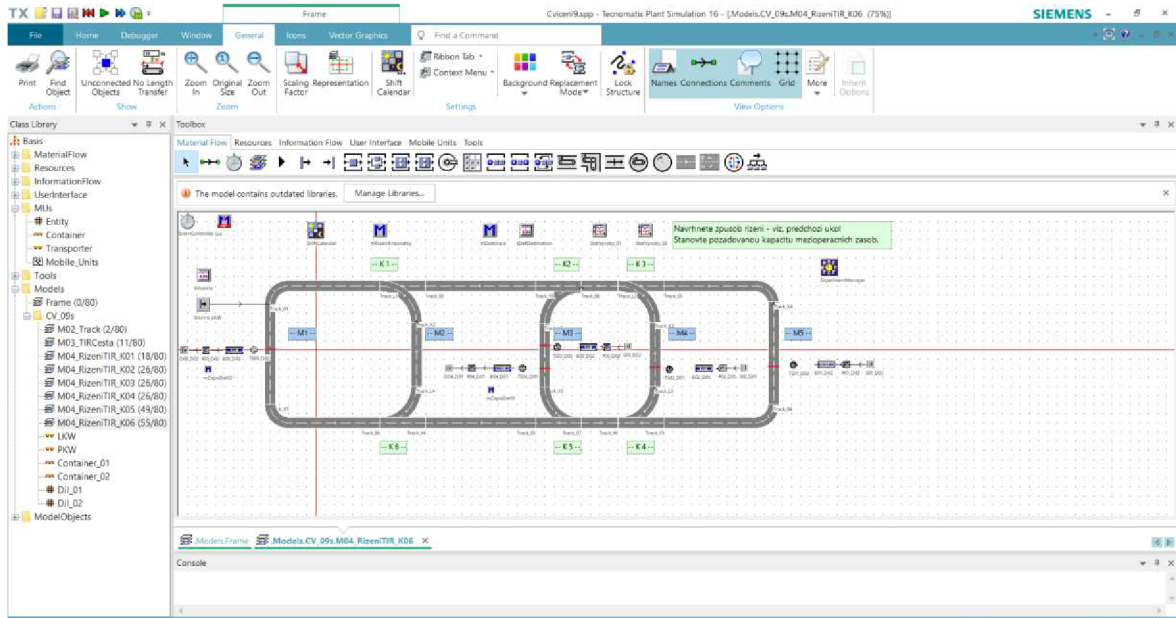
TX

Frame

Cviceni9.spp - Tecnomatix Plant Simulation 16 - [.Models.CV_09s.M04_RizeniTIR_K06 (75%)]

SIEMENS

File Home Debugger Window General Icons Vector Graphics Find a Command

Print Find Object
Actions

Unconnected Objects No Length Transfer
Show

Zoom In Original Size Zoom Out
Zoom

Scaling Factor Representation Shift Calendar Ribbon Tab Context Menu Background Replacement Mode Lock Structure
Settings

Names Connections Comments Grid More Inherit Options
View Options

Class Library

Basis
MaterialFlow
Resources
InformationFlow
UserInterface
MUs
Entity
Container
Transporter
Mobile_Units
Tools
Models
Frame (0/80)
CV_09s
M02_Track (2/80)
M03_TIRCesta (11/80)
M04_RizeniTIR_K01 (18/80)
M04_RizeniTIR_K02 (26/80)
M04_RizeniTIR_K03 (26/80)
M04_RizeniTIR_K04 (26/80)
M04_RizeniTIR_K05 (49/80)
M04_RizeniTIR_K06 (55/80)
LKW
PKW
Container_01
Container_02
Dil_01
Dil_02
ModelObjects

Toolbox

Material Flow Resources Information Flow User Interface Mobile Units Tools

The model contains outdated libraries. Manage Libraries...

Navrhnete zpusob rizeni - viz. predchozi ukol
Stanovte pozadovanou kapacitu mezioperacnich zasob.

K1 K2 K3 M1 M2 M3 M4 M5 K6 K5 K4

.Models.Frame .Models.CV_09s.M04_RizeniTIR_K06

Console